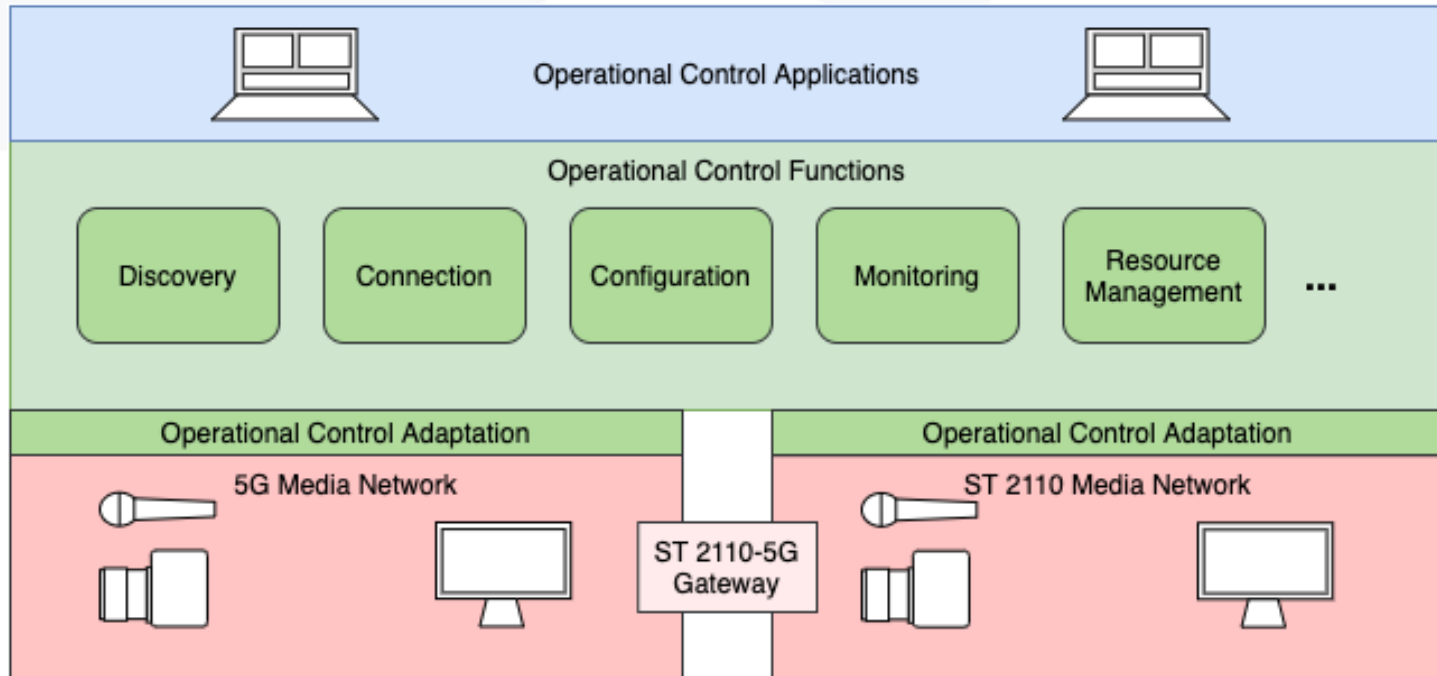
Operational Control Applications

Operational Control Functions

Discovery

Connection

Configuration

Monitoring

Resource Management

...

Operational Control Adaptation

Operational Control Adaptation

5G Media Network

ST 2110-5G Gateway

ST 2110 Media Network